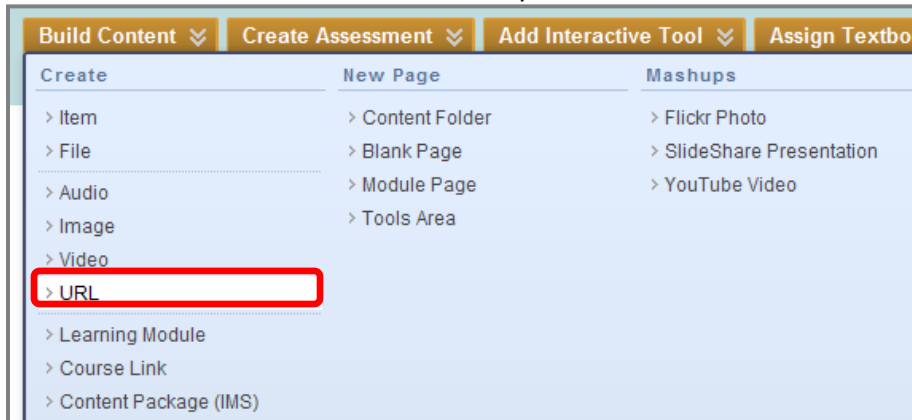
Build Content Create Assessment Add Interactive Tool Assign Textbo

Create
> Item
> File
> Audio
> Image
> Video
> URL
> Learning Module
> Course Link
> Content Package (IMS)

New Page
> Content Folder
> Blank Page
> Module Page
> Tools Area

Mashups
> Flickr Photo
> SlideShare Presentation
> YouTube Video